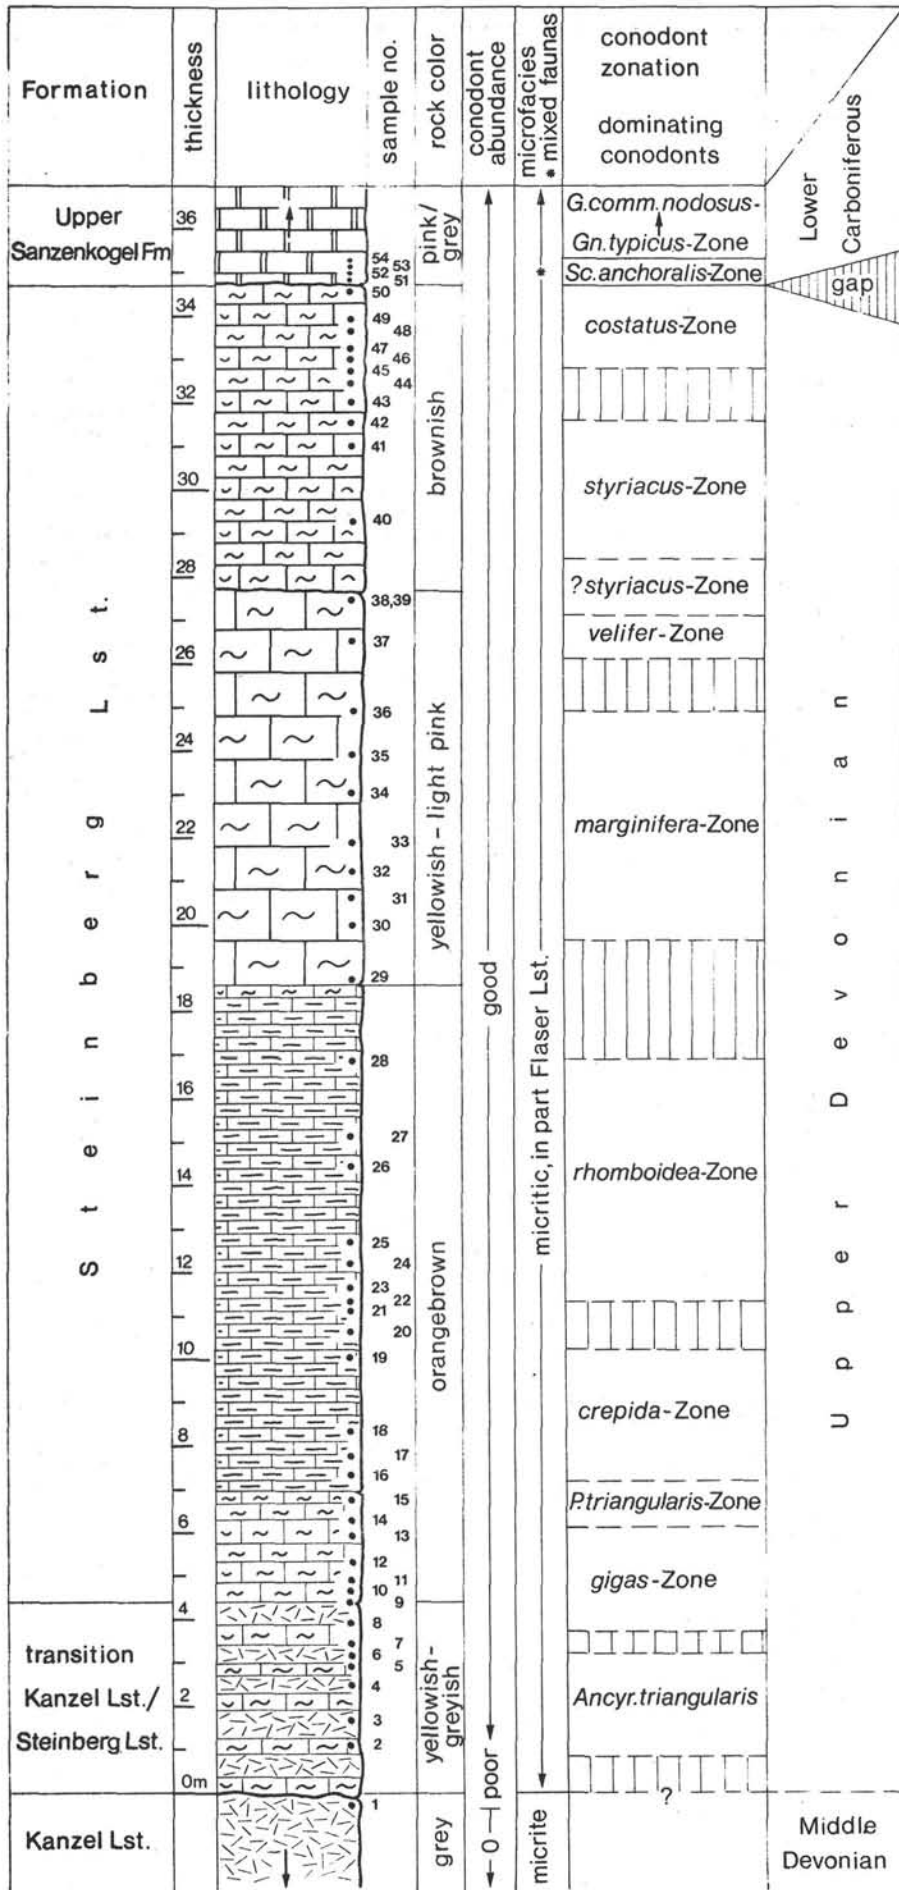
| Formation | thickness | lithology | sample no. | rock color | conodont abundance | microfacies * mixed faunas | conodont zonation / dominating conodonts | |
|---|---|---|---|---|---|---|---|---|
| Upper Sanzenkogel Fm | 36 | | 54 53 52 51 | pink/ grey | | * | G.comm.nodosus- Gn.typicus-Zone | Lower Carboniferous |
| | | | | | | | Sc.anchoralis-Zone | gap |
| Steinberg Lst. | 34 | | 50 49 48 47 46 45 44 | brownish | | | costatus-Zone | Upper Devonian |
| | 32 | | 43 42 41 | | | | | |
| | 30 | | 40 | | | | styriacus-Zone | |
| | 28 | | 38,39 | yellowish - light pink | | | ?styriacus-Zone | |
| | 26 | | 37 | | | | velifer-Zone | |
| | 24 | | 36 35 34 | | | | | |
| | 22 | | 33 32 31 | | | | marginifera-Zone | |
| | 20 | | 30 29 | | good | micritic, in part Flaser Lst. | | |
| | 18 | | 28 | orangebrown | | | | |
| | 16 | | 27 26 | | | | | |
| | 14 | | 25 24 | | | | rhomboidea-Zone | |
| | 12 | | 23 22 21 20 | | | | | |
| | 10 | | 19 | | | | crepida-Zone | |
| | 8 | | 18 17 16 | | | | | |
| | 6 | | 15 14 13 | | | | P.triangularis-Zone | |
| | | | 12 11 10 9 | | | | gigas-Zone | |
| transition Kanzel Lst./ Steinberg Lst. | 4 | | 8 7 6 5 | yellowish- greyish | | | | |
| | 2 | | 4 3 2 | | poor | | Ancyr.triangularis | |
| | 0m | | | | | | ? | |
| Kanzel Lst. | | | 1 | grey | 0 | micrite | | Middle Devonian |